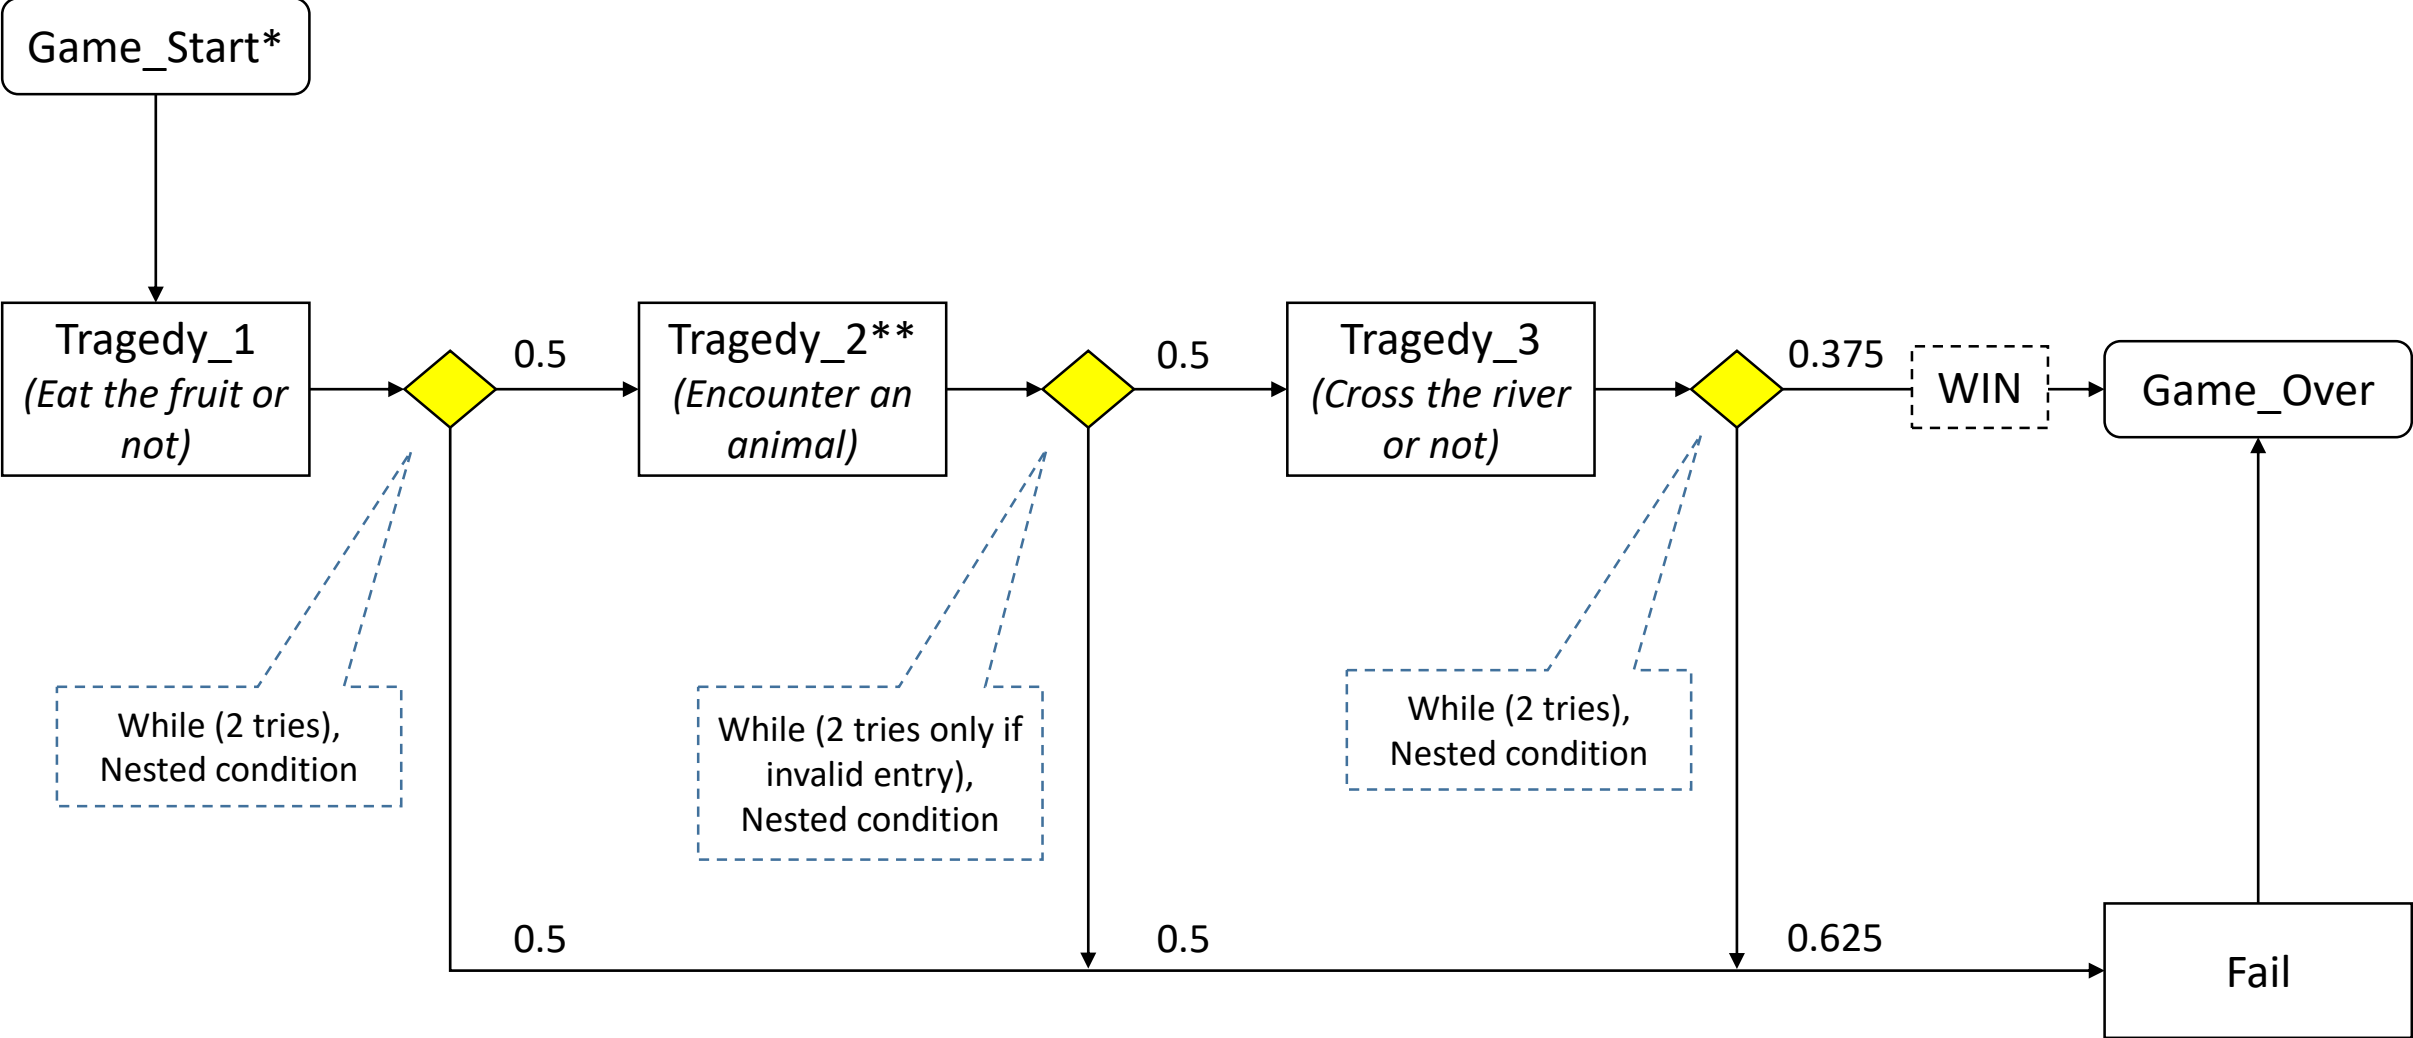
Game_Start*

Tragedy_1
*(Eat the fruit or not)*

0.5

Tragedy_2**
*(Encounter an animal)*

0.5

Tragedy_3
*(Cross the river or not)*

0.375

WIN

Game_Over

While (2 tries), Nested condition

While (2 tries only if invalid entry), Nested condition

While (2 tries), Nested condition

0.5

0.5

0.625

Fail